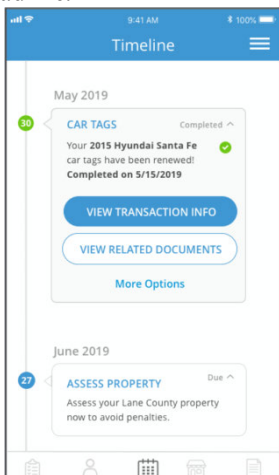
9:41 AM
100%

Timeline

May 2019

30

CAR TAGS
Completed

Your **2015 Hyundai Santa Fe** car tags have been renewed!
**Completed on 5/15/2019**

VIEW TRANSACTION INFO

VIEW RELATED DOCUMENTS

More Options

June 2019

27

ASSESS PROPERTY
Due

Assess your Lane County property now to avoid penalties.